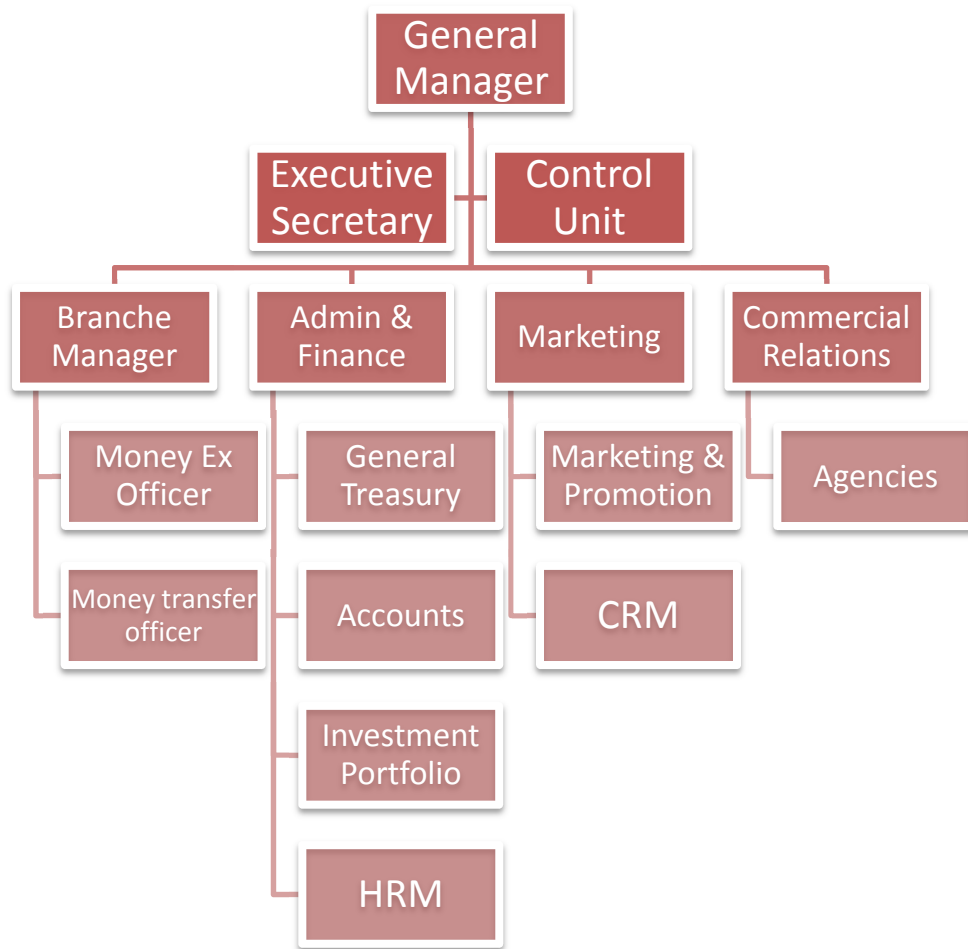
General Manager

Executive Secretary

Control Unit

Branche Manager

Money Ex Officer

Money transfer officer

Admin & Finance

General Treasury

Accounts

Investment Portfolio

HRM

Marketing

Marketing & Promotion

CRM

Commercial Relations

Agencies